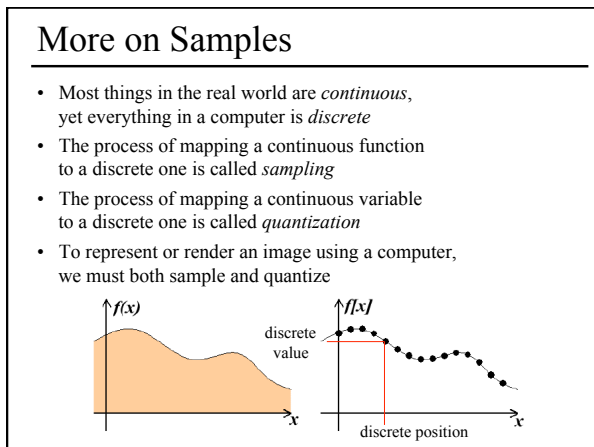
More on Samples

• Most things in the real world are *continuous*, yet everything in a computer is *discrete*
• The process of mapping a continuous function to a discrete one is called *sampling*
• The process of mapping a continuous variable to a discrete one is called *quantization*
• To represent or render an image using a computer, we must both sample and quantize

$f(x)$

$x$

$f[x]$

discrete value

discrete position

$x$